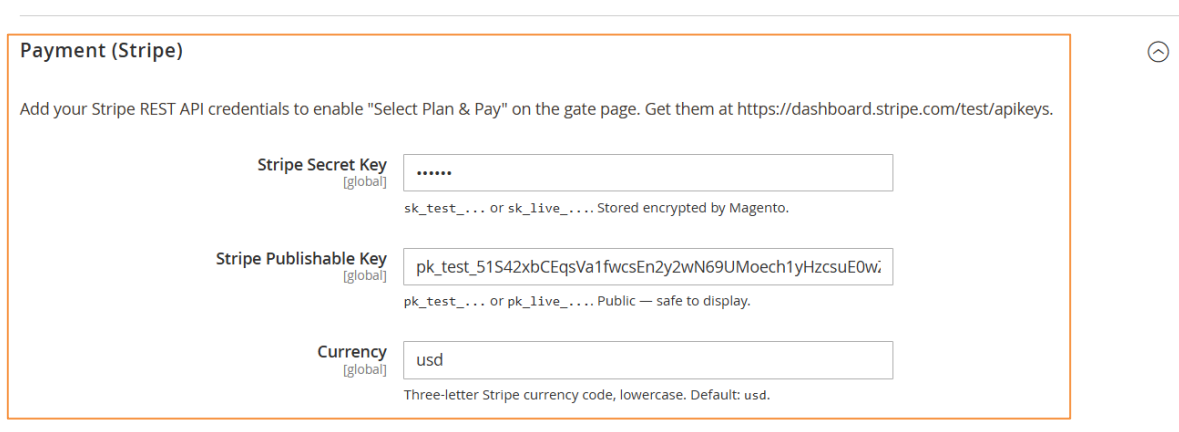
Payment (Stripe)

Add your Stripe REST API credentials to enable "Select Plan & Pay" on the gate page. Get them at https://dashboard.stripe.com/test/apikeys.

Stripe Secret Key
[global]
••••••
sk_test_... or sk_live_.... Stored encrypted by Magento.

Stripe Publishable Key
[global]
pk_test_51S42xbCEqsVa1fwcsEn2y2wN69UMoech1yHzcsuE0w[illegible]
pk_test_... or pk_live_.... Public — safe to display.

Currency
[global]
usd
Three-letter Stripe currency code, lowercase. Default: usd.